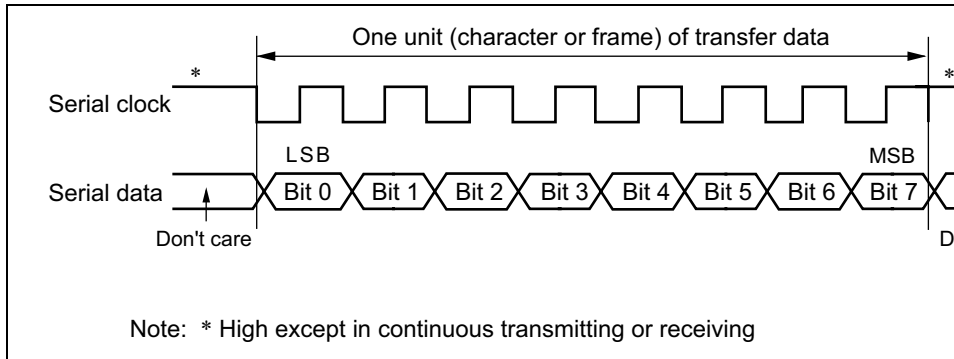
One unit (character or frame) of transfer data

*

*

Serial clock

LSB

MSB

Serial data

Bit 0

Bit 1

Bit 2

Bit 3

Bit 4

Bit 5

Bit 6

Bit 7

Don't care

D

Note: * High except in continuous transmitting or receiving